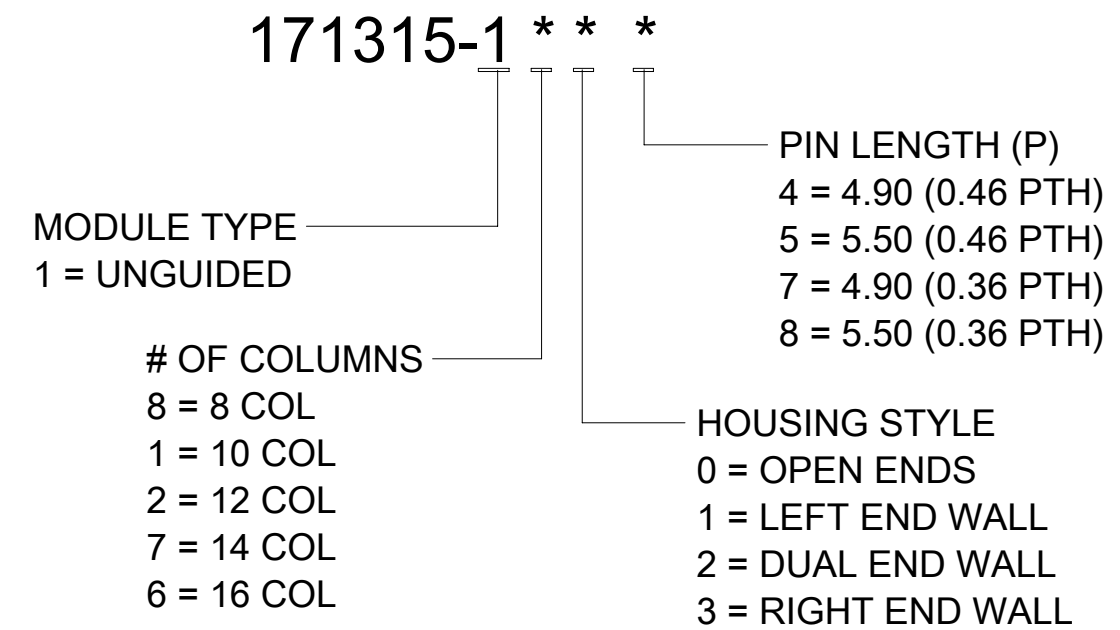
171315-1 * * *

PIN LENGTH (P)
4 = 4.90 (0.46 PTH)
5 = 5.50 (0.46 PTH)
7 = 4.90 (0.36 PTH)
8 = 5.50 (0.36 PTH)

MODULE TYPE
1 = UNGUIDED

# OF COLUMNS
8 = 8 COL
1 = 10 COL
2 = 12 COL
7 = 14 COL
6 = 16 COL

HOUSING STYLE
0 = OPEN ENDS
1 = LEFT END WALL
2 = DUAL END WALL
3 = RIGHT END WALL